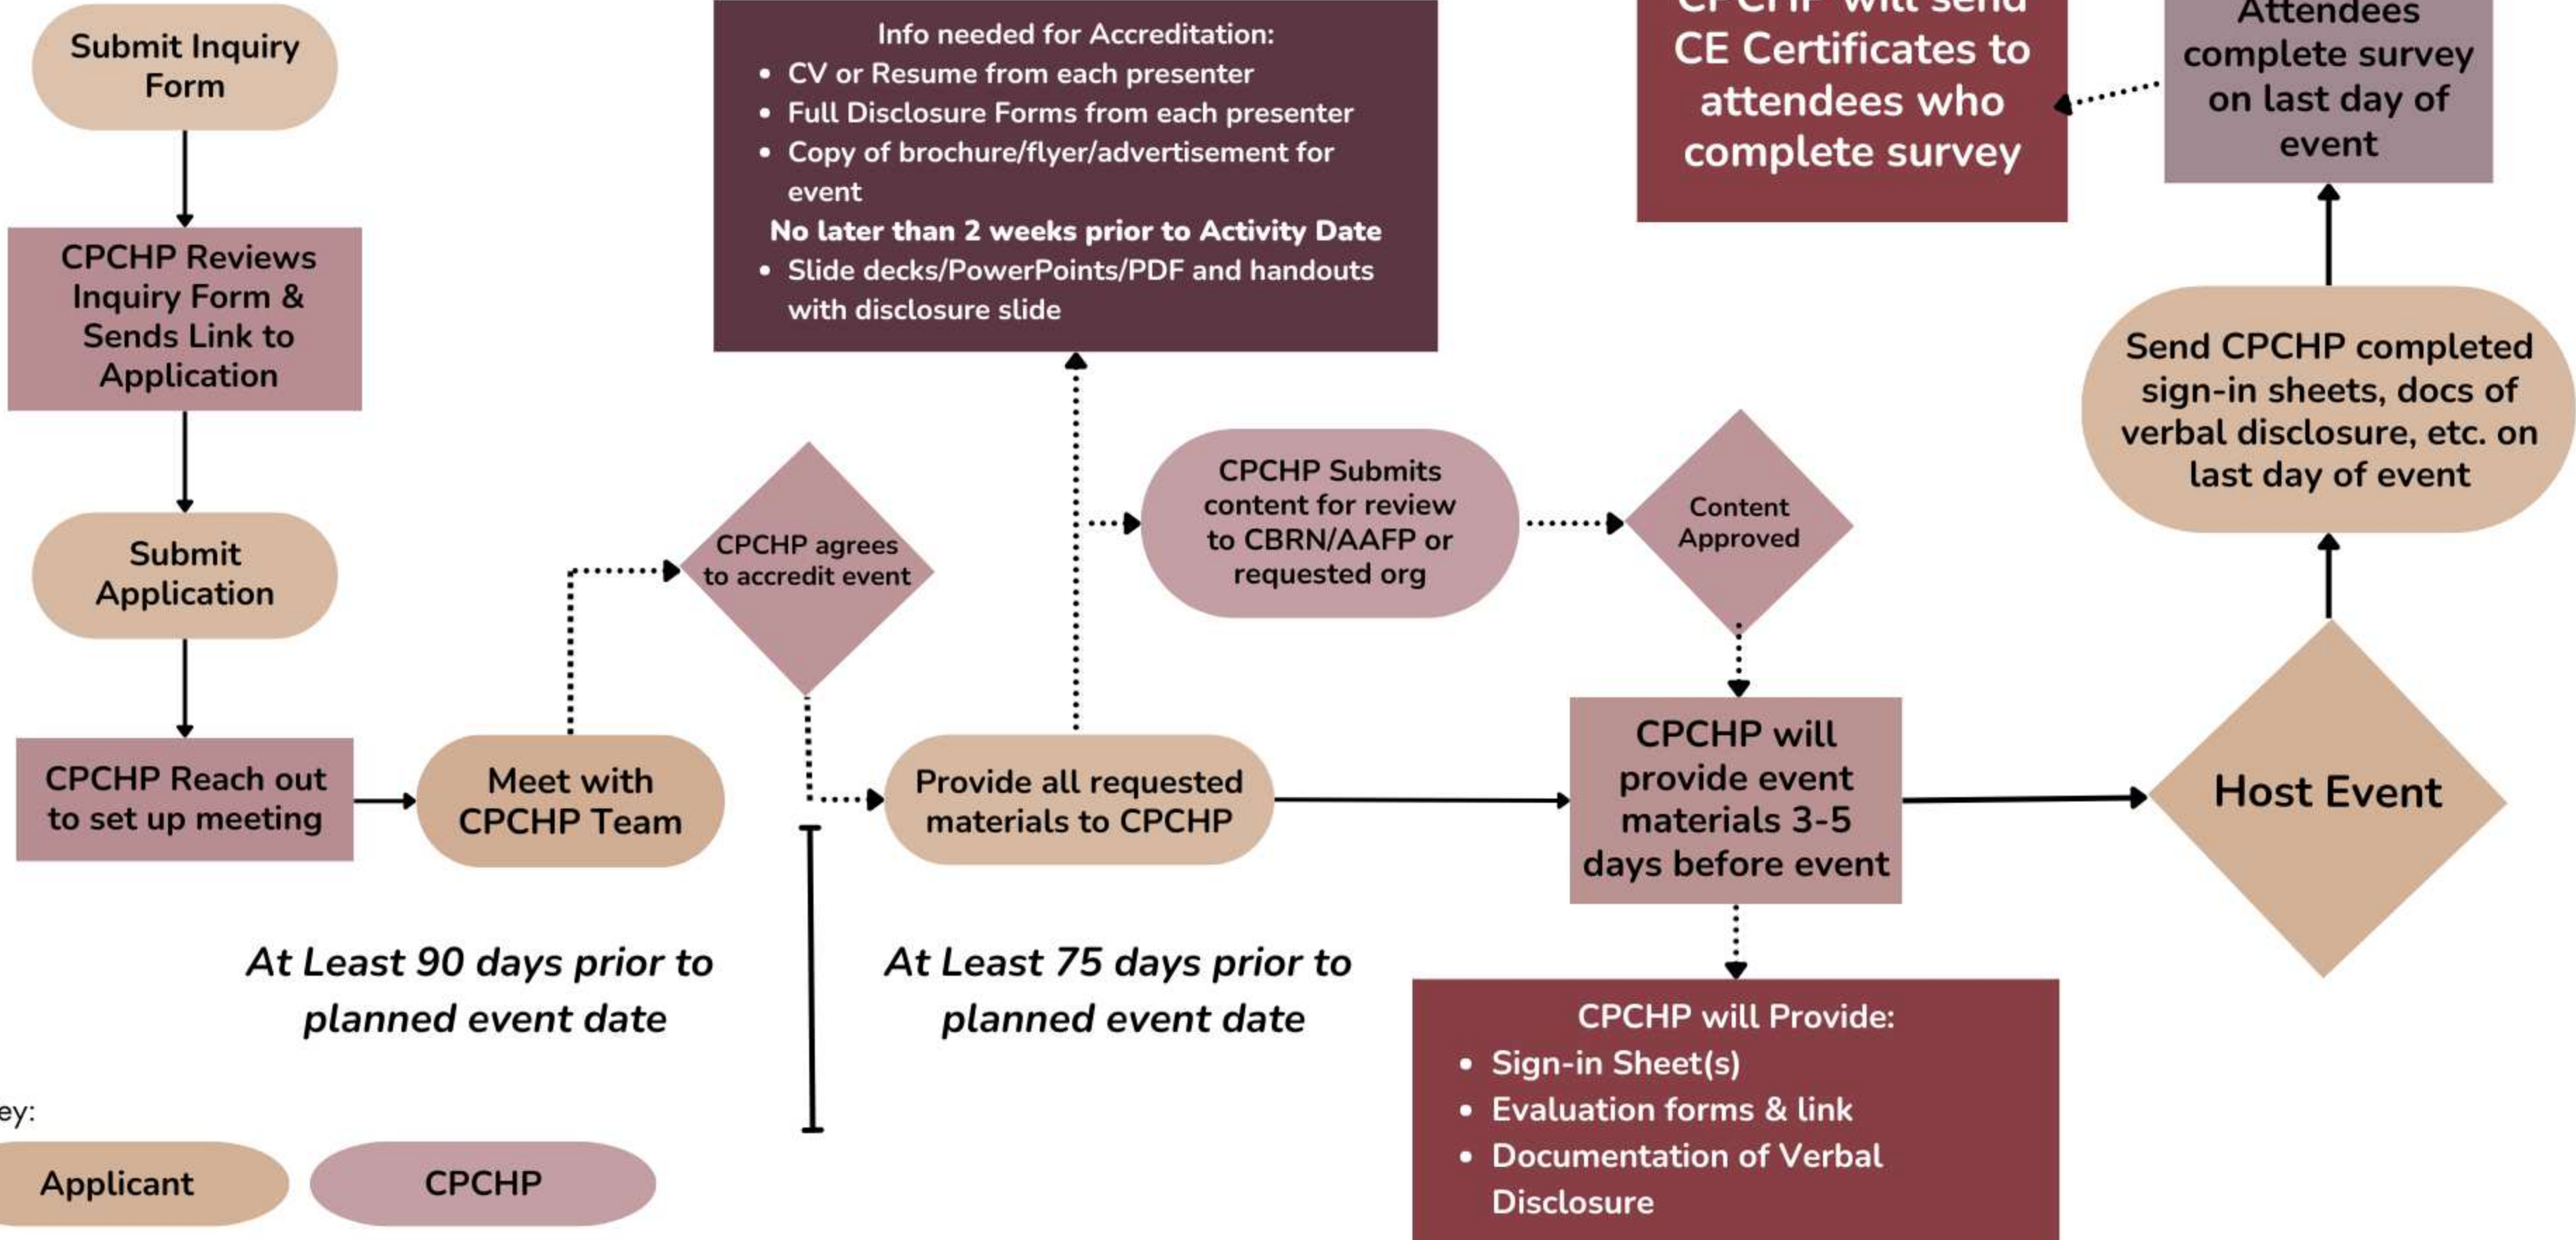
Submit Inquiry Form

CPCHP Reviews Inquiry Form & Sends Link to Application

Submit Application

CPCHP Reach out to set up meeting

Meet with CPCHP Team

CPCHP agrees to accredit event

Info needed for Accreditation:
- CV or Resume from each presenter
- Full Disclosure Forms from each presenter
- Copy of brochure/flyer/advertisement for event

No later than 2 weeks prior to Activity Date
- Slide decks/PowerPoints/PDF and handouts with disclosure slide

Provide all requested materials to CPCHP

CPCHP Submits content for review to CBRN/AAFP or requested org

Content Approved

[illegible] CE Certificates to attendees who complete survey

Attendees complete survey on last day of event

Send CPCHP completed sign-in sheets, docs of verbal disclosure, etc. on last day of event

CPCHP will provide event materials 3-5 days before event

Host Event

CPCHP will Provide:
- Sign-in Sheet(s)
- Evaluation forms & link
- Documentation of Verbal Disclosure

At Least 90 days prior to planned event date

At Least 75 days prior to planned event date

ey:

Applicant

CPCHP